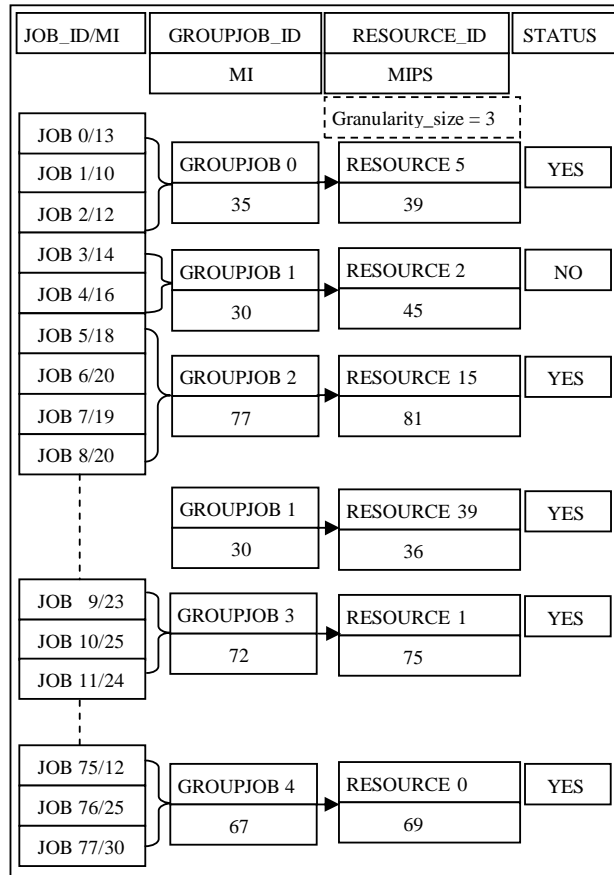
JOB_ID/MI

GROUPJOB_ID

MI

RESOURCE_ID

MIPS

STATUS

Granularity_size = 3

JOB 0/13
JOB 1/10
JOB 2/12

GROUPJOB 0
35

RESOURCE 5
39

YES

JOB 3/14
JOB 4/16

GROUPJOB 1
30

RESOURCE 2
45

NO

JOB 5/18
JOB 6/20
JOB 7/19
JOB 8/20

GROUPJOB 2
77

RESOURCE 15
81

YES

GROUPJOB 1
30

RESOURCE 39
36

YES

JOB 9/23
JOB 10/25
JOB 11/24

GROUPJOB 3
72

RESOURCE 1
75

YES

JOB 75/12
JOB 76/25
JOB 77/30

GROUPJOB 4
67

RESOURCE 0
69

YES